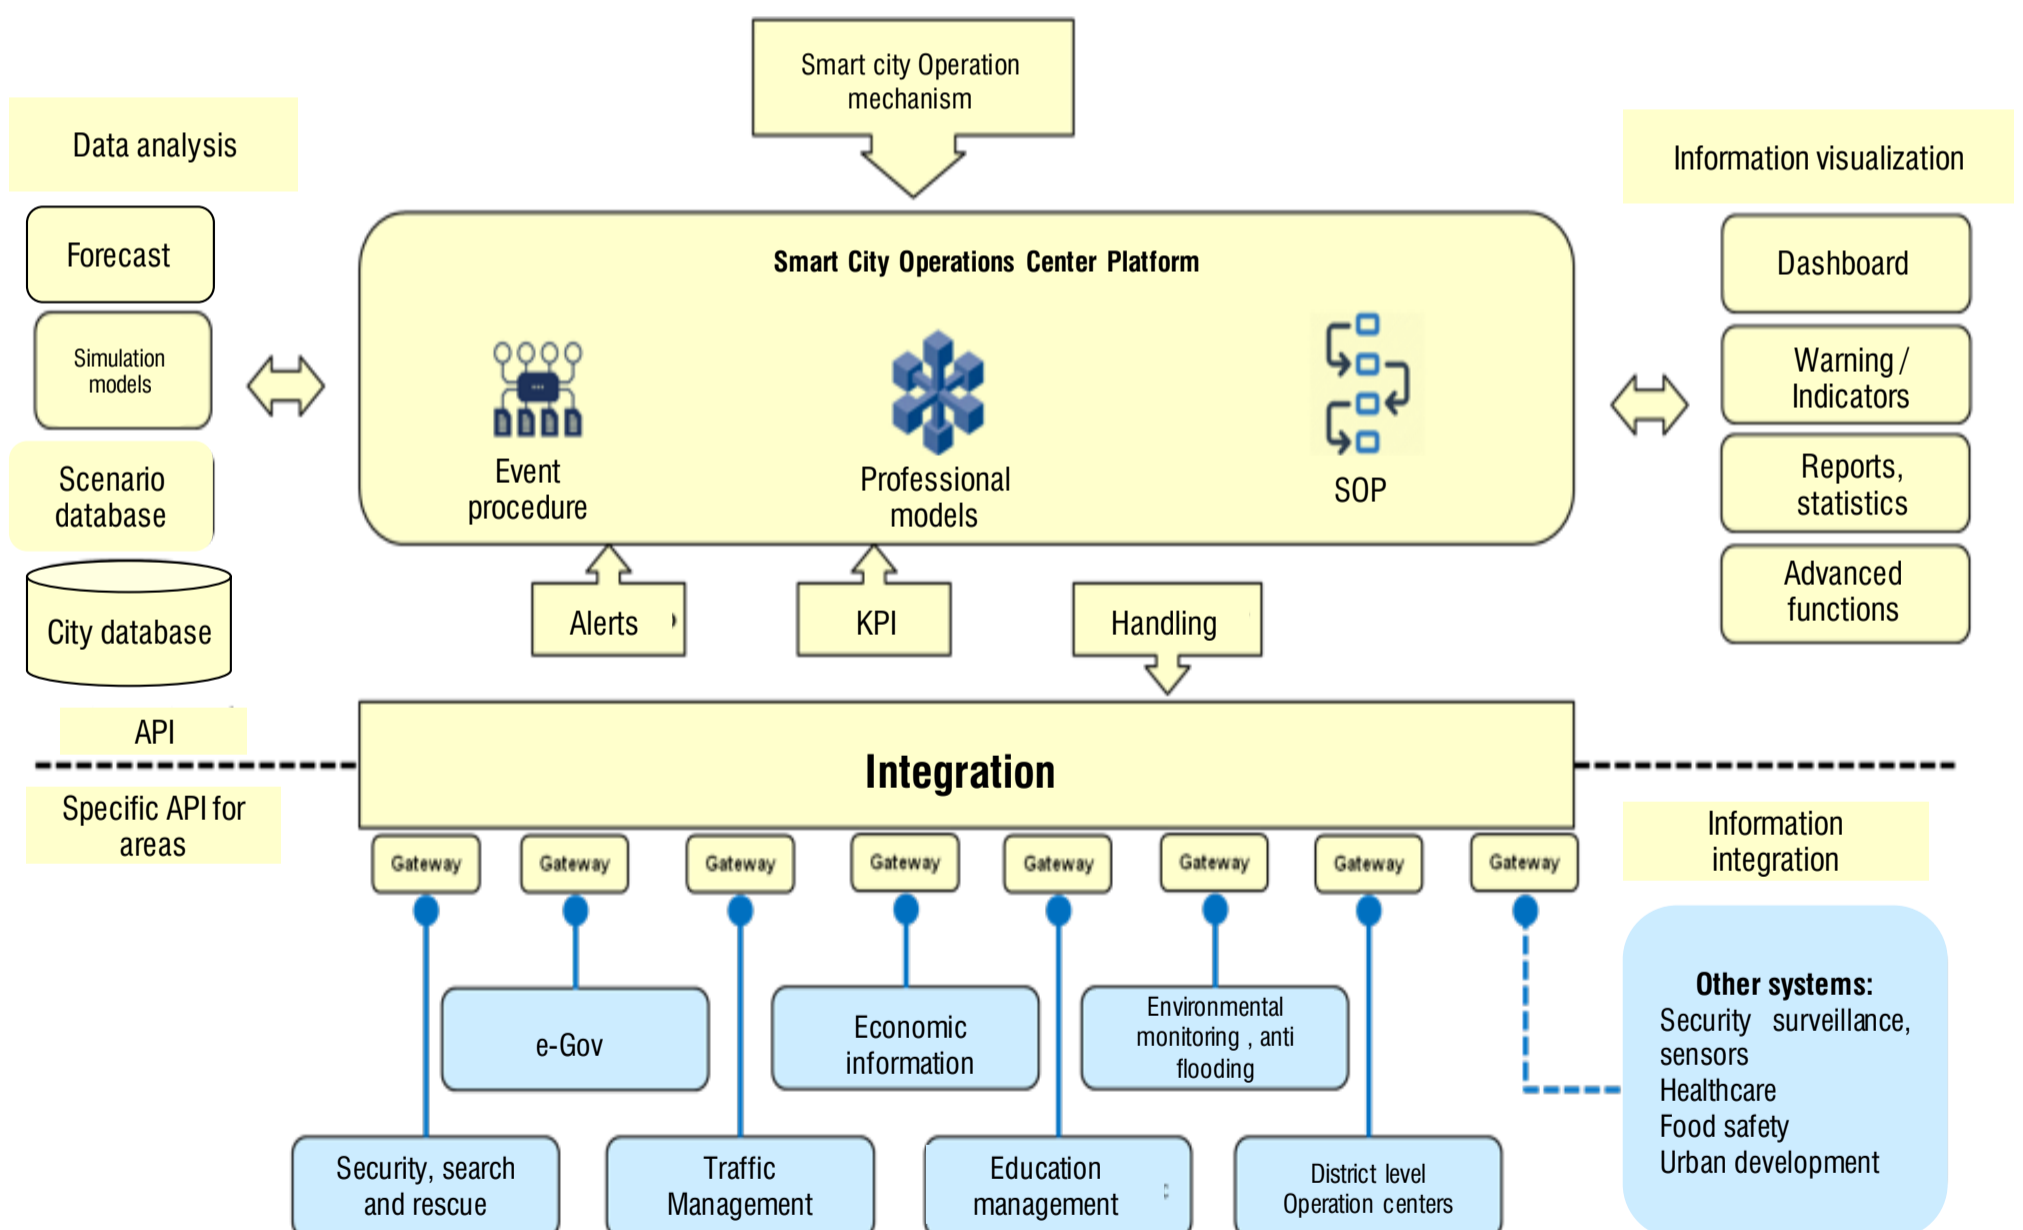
Smart city Operation mechanism

Data analysis

Forecast

Simulation models

Scenario database

City database

API

Smart City Operations Center Platform

Event procedure

Professional models

SOP

Information visualization

Dashboard

Warning / Indicators

Reports, statistics

Advanced functions

Alerts

KPI

Handling

Integration

Specific API for areas

Information integration

Gateway

Gateway

Gateway

Gateway

Gateway

Gateway

Gateway

Gateway

e-Gov

Economic information

Environmental monitoring , anti flooding

Other systems:
Security surveillance, sensors
Healthcare
Food safety
Urban development

Security, search and rescue

Traffic Management

Education management

District level Operation centers